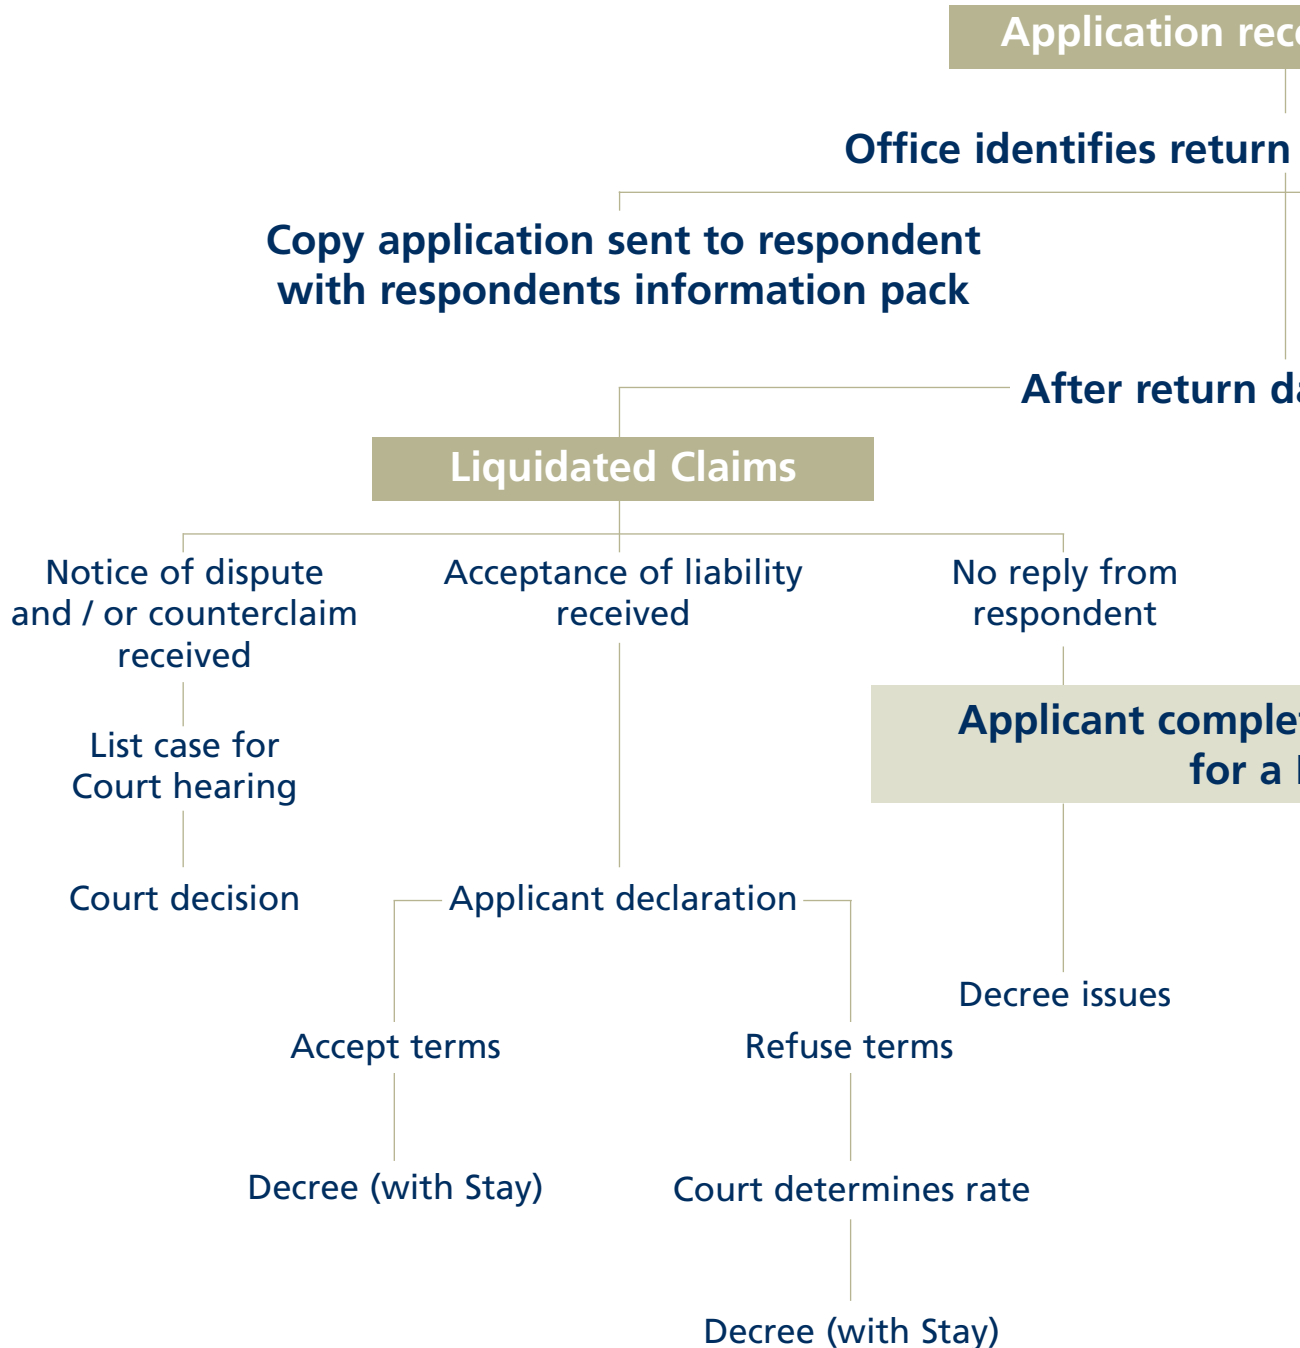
Application rec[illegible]

Office identifies return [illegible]

Copy application sent to respondent with respondents information pack

After return da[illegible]

Liquidated Claims

Notice of dispute and / or counterclaim received

Acceptance of liability received

No reply from respondent

List case for Court hearing

Applicant comple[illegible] for a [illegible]

Court decision

Applicant declaration

Decree issues

Accept terms

Refuse terms

Decree (with Stay)

Court determines rate

Decree (with Stay)